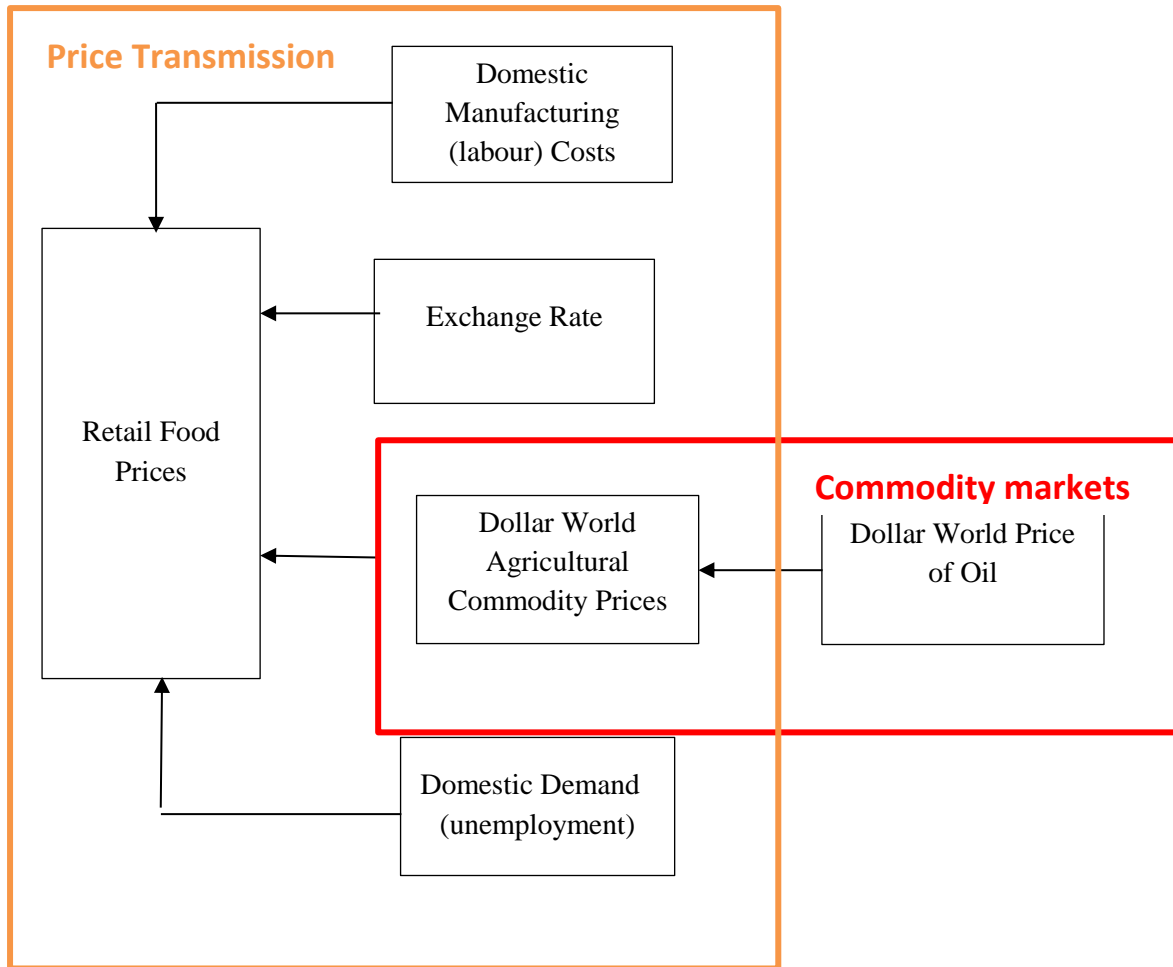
Price Transmission

Domestic Manufacturing (labour) Costs

Retail Food Prices

Exchange Rate

Commodity markets

Dollar World Agricultural Commodity Prices

Dollar World Price of Oil

Domestic Demand (unemployment)